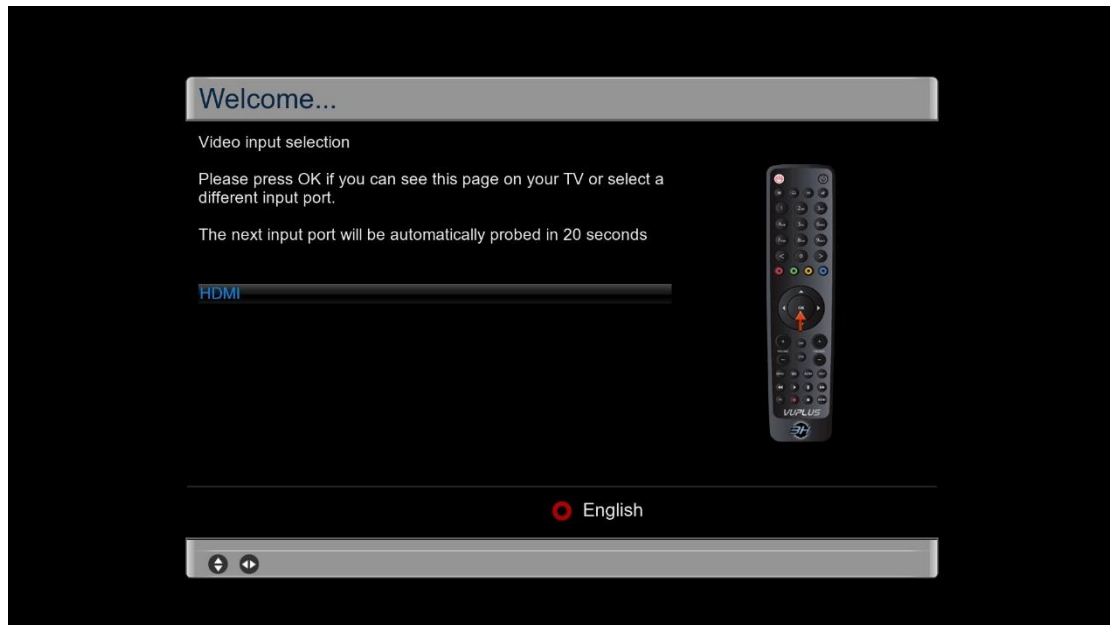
Welcome...

Video input selection

Please press OK if you can see this page on your TV or select a different input port.

The next input port will be automatically probed in 20 seconds

HDMI

VUPLUS

English